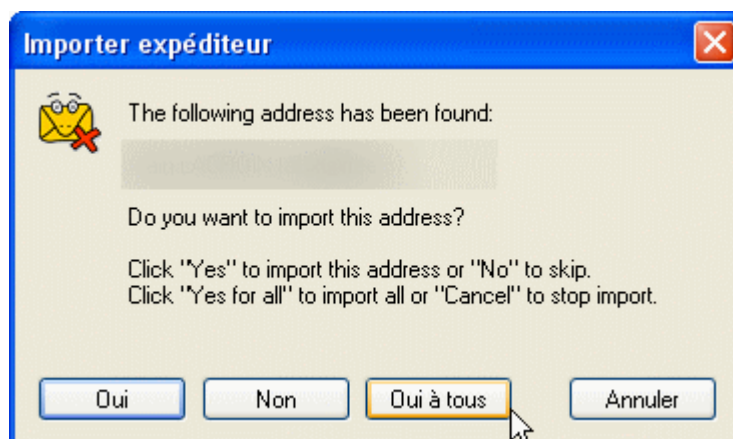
Importer expéditeur

The following address has been found:

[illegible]

Do you want to import this address?

Click "Yes" to import this address or "No" to skip.
Click "Yes for all" to import all or "Cancel" to stop import.

Oui
Non
Oui à tous
Annuler